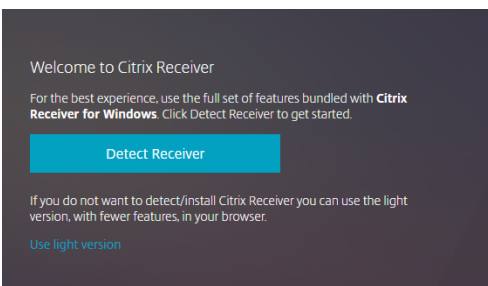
Welcome to Citrix Receiver

For the best experience, use the full set of features bundled with **Citrix Receiver for Windows**. Click Detect Receiver to get started.

Detect Receiver

If you do not want to detect/install Citrix Receiver you can use the light version, with fewer features, in your browser.

Use light version